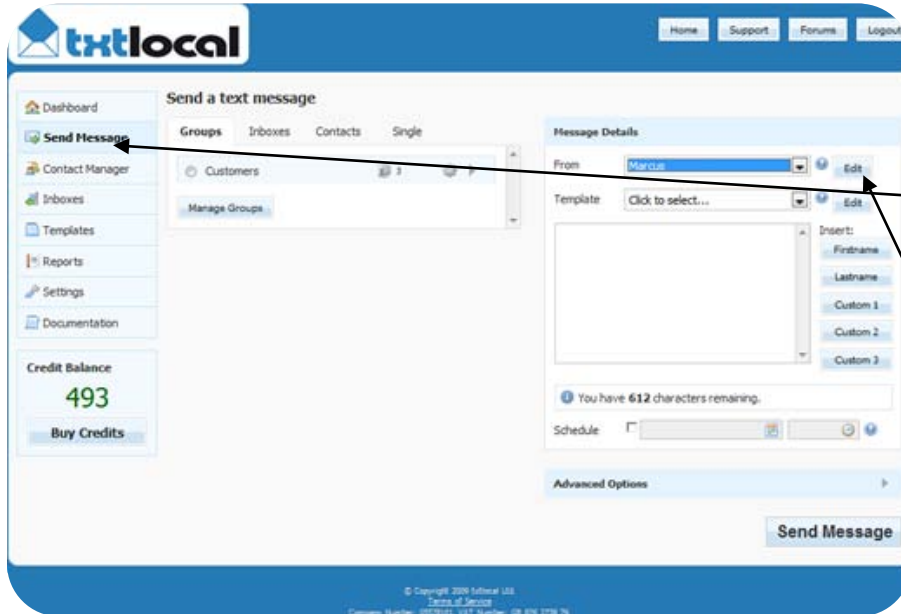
txtlocal

Home Support Forums Logout

Dashboard
Send Message
Contact Manager
Inboxes
Templates
Reports
Settings
Documentation

Credit Balance
493
Buy Credits

Send a text message

Groups Inboxes Contacts Single

Customers 3

Manage Groups

Message Details

From Marcus Edit

Template Click to select... Edit

Insert:
Firstname
Lastname
Custom 1
Custom 2
Custom 3

You have 612 characters remaining.

Schedule

Advanced Options

Send Message

© Copyright 2009 txtlocal Ltd.
Terms of Service
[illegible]